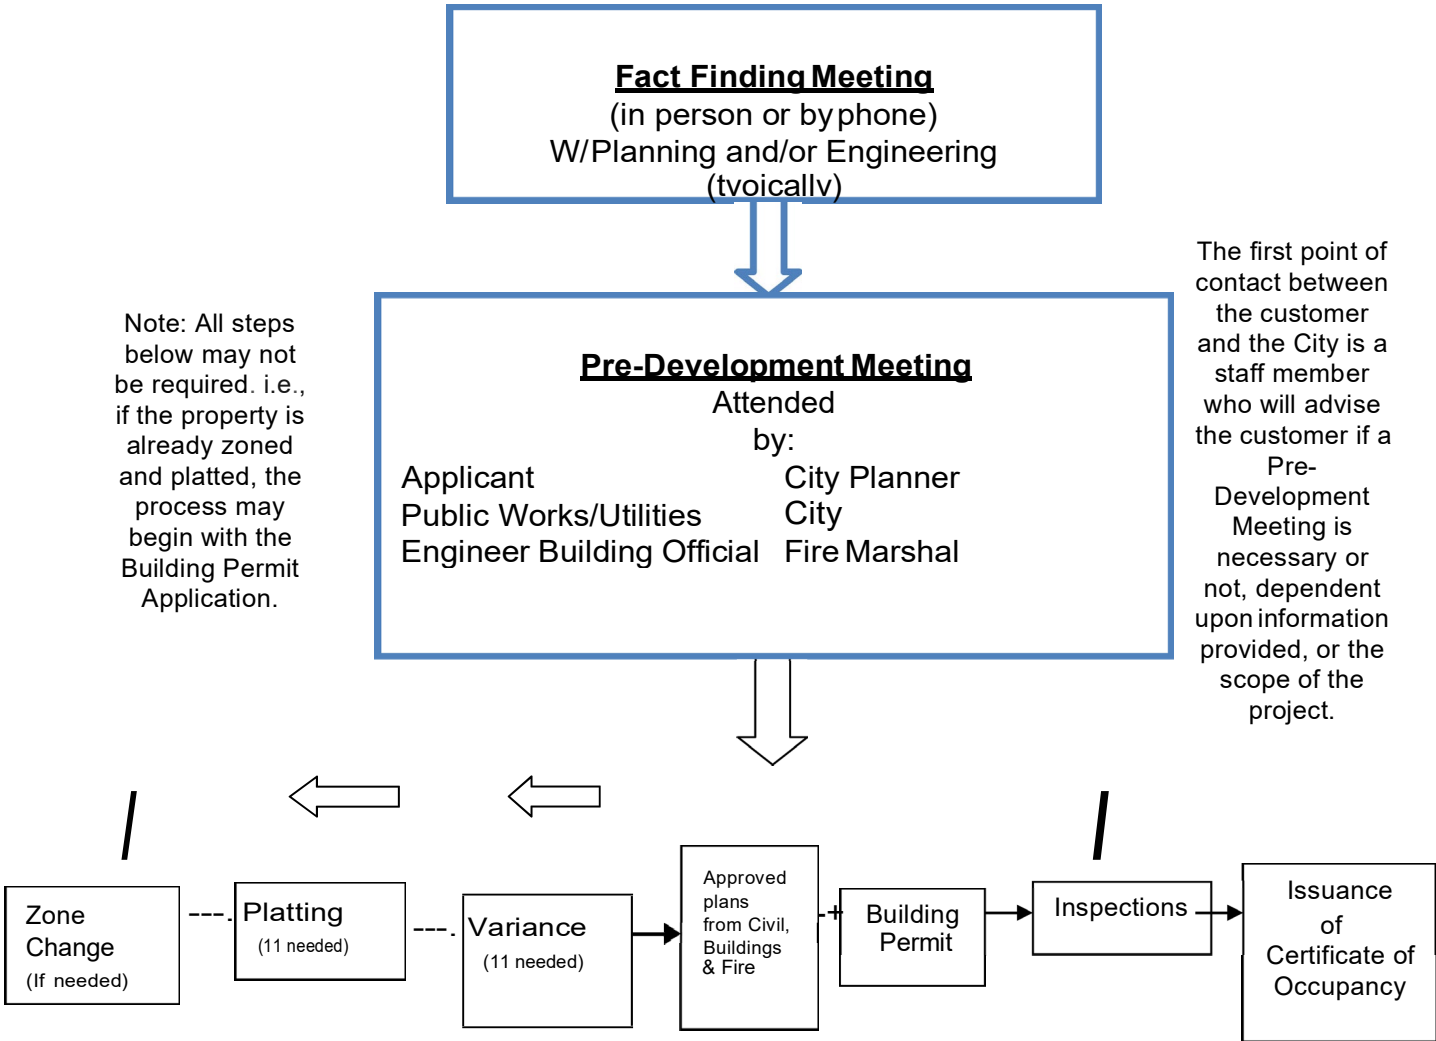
Fact Finding Meeting
(in person or by phone)
W/Planning and/or Engineering
(tvoicallv)

Note: All steps below may not be required. i.e., if the property is already zoned and platted, the process may begin with the Building Permit Application.

Pre-Development Meeting
Attended by:
Applicant
Public Works/Utilities
Engineer Building Official
City Planner
City
Fire Marshal

The first point of contact between the customer and the City is a staff member who will advise the customer if a Pre-Development Meeting is necessary or not, dependent upon information provided, or the scope of the project.

Zone Change
(If needed)

---.

Platting
(11 needed)

---.

Variance
(11 needed)

Approved plans from Civil, Buildings & Fire

Building Permit

Inspections

Issuance of Certificate of Occupancy